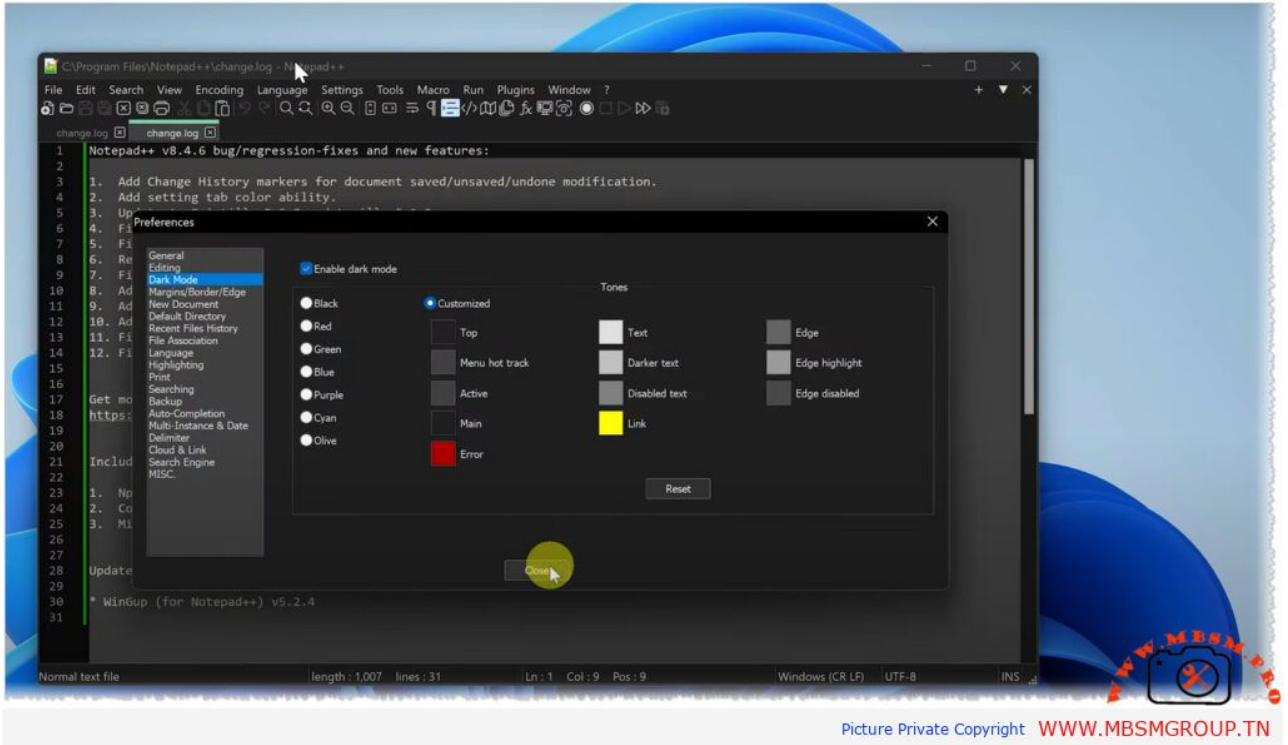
C:\Program Files\Notepad++\change.log - Notepad++

File Edit Search View Encoding Language Settings Tools Macro Run Plugins Window ?

change.log change.log

1 Notepad++ v8.4.6 bug/regression-fixes and new features:
2
3 1. Add Change History markers for document saved/unsaved/undone modification.
4 2. Add setting tab color ability.
5 3. Up
6 4. Fi
7 5. Fi
8 6. Re
9 7. Fi
10 8. Ad
11 9. Ad
12 10. Ad
13 11. Fi
14 12. Fi
15
16
17 Get mo
18 https:
19
20
21 Includ
22
23 1. Np
24 2. Co
25 3. Mi
26
27
28 Update
29
30 * WinGup (for Notepad++) v5.2.4
31

Preferences

General
Editing
Dark Mode
Margins/Border/Edge
New Document
Default Directory
Recent Files History
File Association
Language
Highlighting
Print
Searching
Backup
Auto-Completion
Multi-Instance & Date
Delimiter
Cloud & Link
Search Engine
MISC.

Enable dark mode

Tones

Black
Red
Green
Blue
Purple
Cyan
Olive

Customized
Top
Menu hot track
Active
Main
Error

Text
Darker text
Disabled text
Link

Edge
Edge highlight
Edge disabled

Reset

Close

Normal text file length : 1,007 lines : 31 Ln : 1 Col : 9 Pos : 9 Windows (CR LF) UTF-8 INS

WWW.MBSM.PRO

Picture Private Copyright WWW.MBSMGROUP.TN